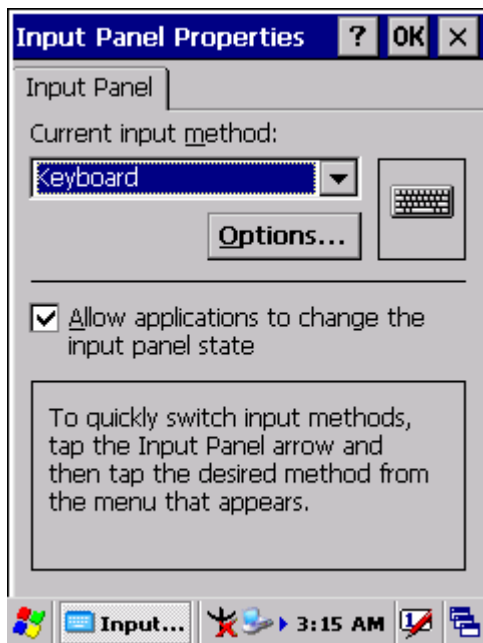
Input Panel Properties ? OK ×

Input Panel

Current input method:

Keyboard

Options...

Allow applications to change the input panel state

To quickly switch input methods, tap the Input Panel arrow and then tap the desired method from the menu that appears.

Input... 3:15 AM